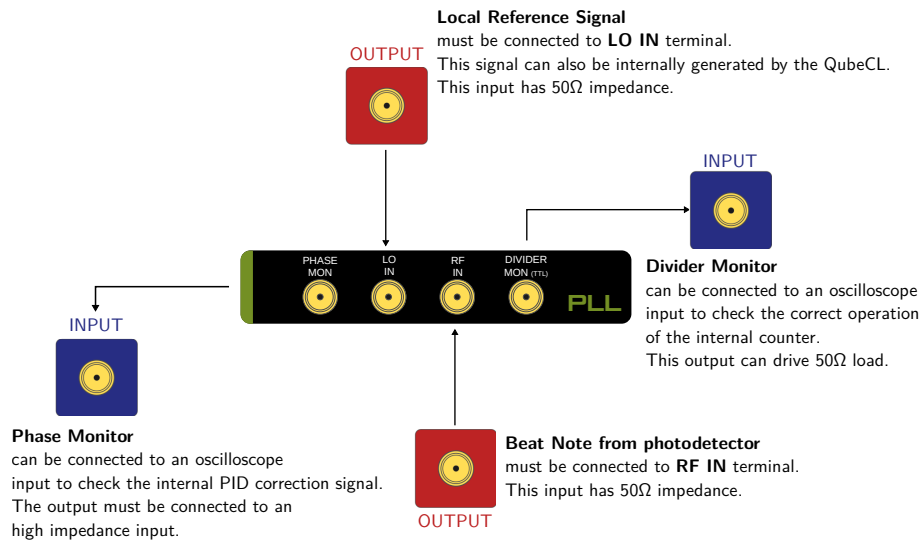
OUTPUT

**Local Reference Signal**
must be connected to **LO IN** terminal.
This signal can also be internally generated by the QubeCL.
This input has 50Ω impedance.

INPUT

PHASE MON

LO IN

RF IN

DIVIDER MON (TTL)

PLL

**Divider Monitor**
can be connected to an oscilloscope input to check the correct operation of the internal counter.
This output can drive 50Ω load.

INPUT

**Phase Monitor**
can be connected to an oscilloscope input to check the internal PID correction signal.
The output must be connected to an high impedance input.

**Beat Note from photodetector**
must be connected to **RF IN** terminal.
This input has 50Ω impedance.

OUTPUT